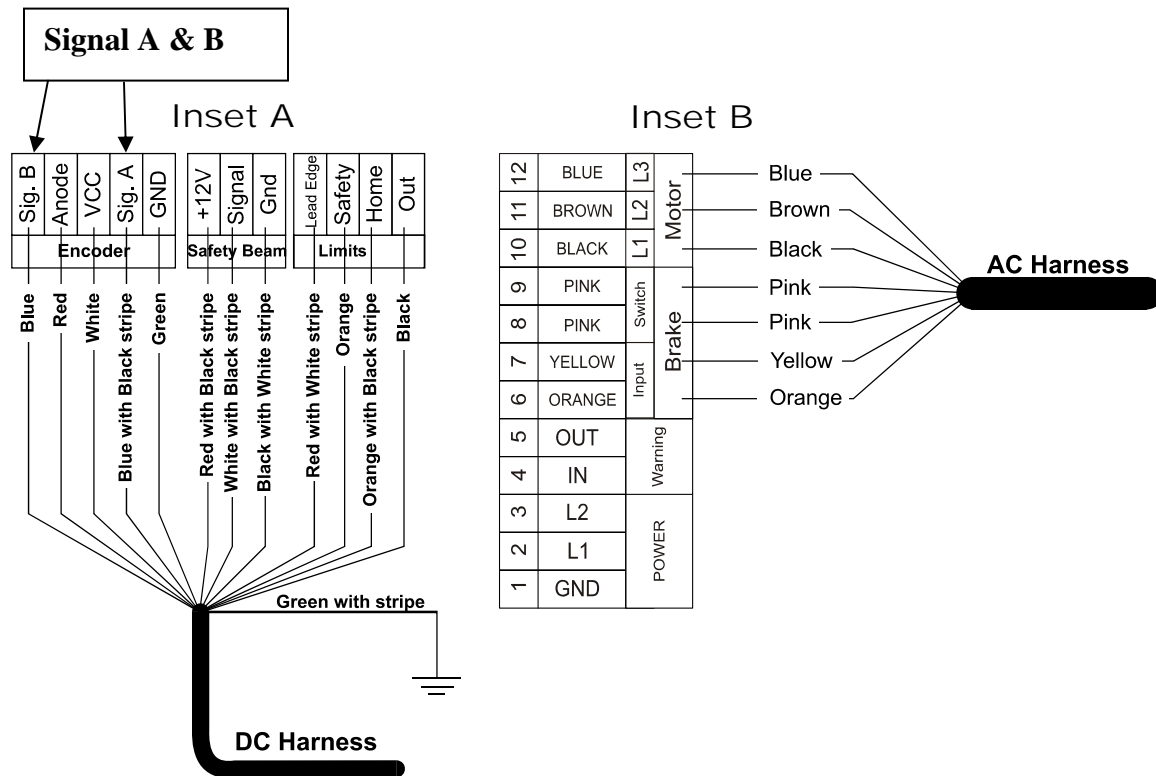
Signal A & B

Inset A

| Sig. B | Anode | VCC | Sig. A | GND |
|---|---|---|---|---|
| Encoder | | | | |

| +12V | Signal | Gnd |
|---|---|---|
| Safety Beam | | |

| Lead Edge | Safety | Home | Out |
|---|---|---|---|
| Limits | | | |

Blue
Red
White
Blue with Black stripe
Green
Red with Black stripe
White with Black stripe
Black with White stripe
Red with White stripe
Orange
Orange with Black stripe
Black

Green with stripe

DC Harness

Inset B

| 12 | BLUE | L3 | Motor |
|---|---|---|---|
| 11 | BROWN | L2 | Motor |
| 10 | BLACK | L1 | Motor |
| 9 | PINK | Switch | Brake |
| 8 | PINK | Switch | Brake |
| 7 | YELLOW | Input | Brake |
| 6 | ORANGE | Input | Brake |
| 5 | OUT | Warning | |
| 4 | IN | Warning | |
| 3 | L2 | POWER | |
| 2 | L1 | POWER | |
| 1 | GND | POWER | |

Blue
Brown
Black
Pink
Pink
Yellow
Orange

AC Harness